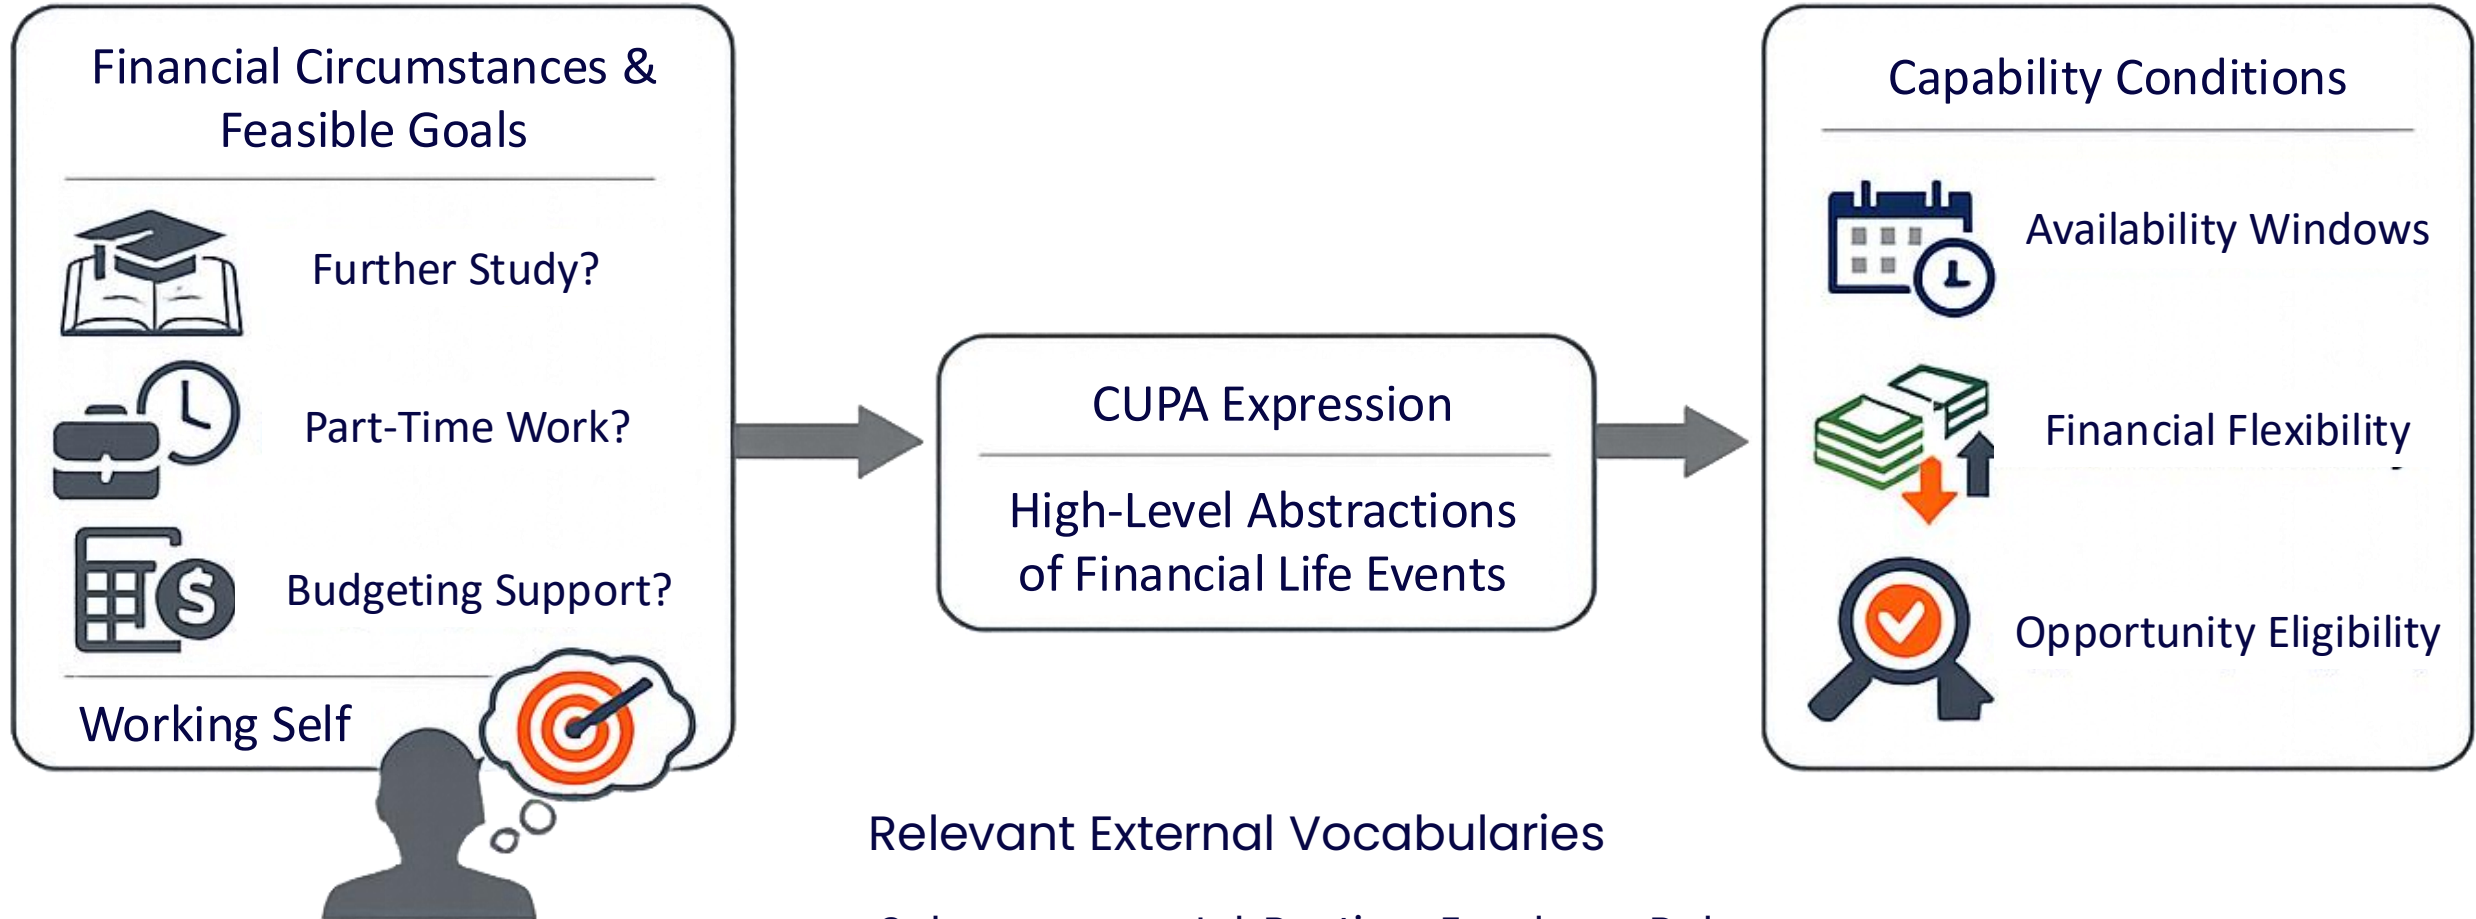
Financial Circumstances & Feasible Goals

Further Study?

Part-Time Work?

Budgeting Support?

Working Self

CUPA Expression

High-Level Abstractions of Financial Life Events

Capability Conditions

Availability Windows

Financial Flexibility

Opportunity Eligibility

Relevant External Vocabularies

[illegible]